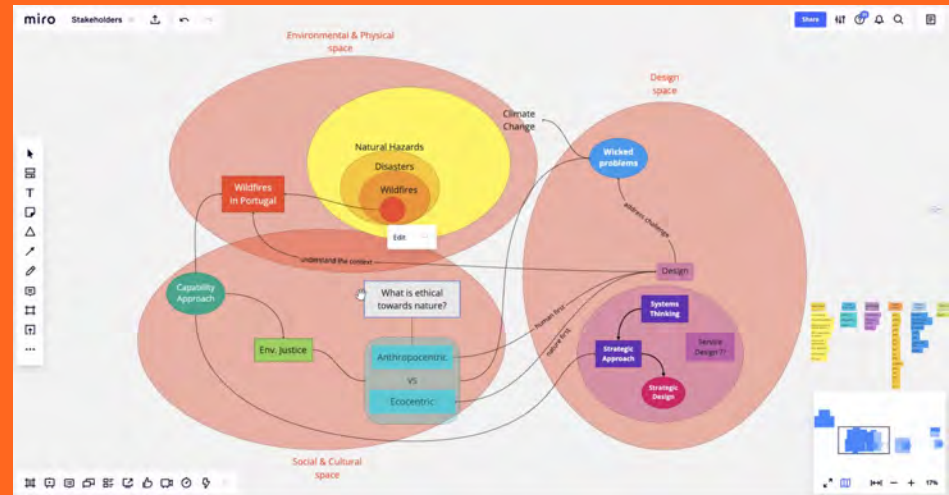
miro Stakeholders

Share

Environmental & Physical space

Design space

Climate Change

Natural Hazards

Disasters

Wildfires

Wildfires in Portugal

Edit

Wicked problems

address challenge

understand the context

Design

Capability Approach

What is ethical towards nature?

human first

nature first

Systems Thinking

Service Design??

Strategic Approach

Strategic Design

Env. Justice

Anthropocentric

vs

Ecocentric

Social & Cultural space

17%